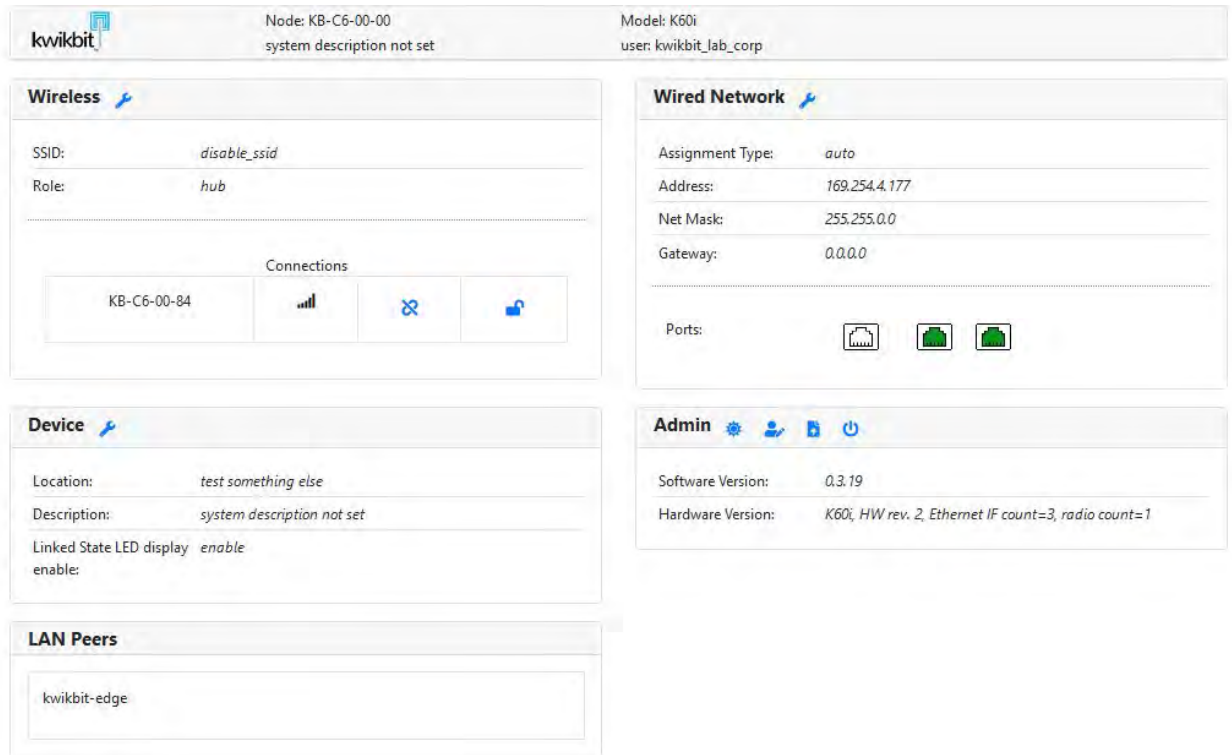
kwikbit

Node: KB-C6-00-00
system description not set

Model: K60i
user: kwikbit_lab_corp

Wireless

| SSID: | disable_ssid |
|---|---|
| Role: | hub |

Connections

| KB-C6-00-84 | | | |
|---|---|---|---|

Wired Network

| Assignment Type: | auto |
|---|---|
| Address: | 169.254.4.177 |
| Net Mask: | 255.255.0.0 |
| Gateway: | 0.0.0.0 |

Ports:

Device

| Location: | test something else |
|---|---|
| Description: | system description not set |
| Linked State LED display enable: | enable |

Admin

| Software Version: | 0.3.19 |
|---|---|
| Hardware Version: | K60i, HW rev. 2, Ethernet IF count=3, radio count=1 |

LAN Peers

kwikbit-edge